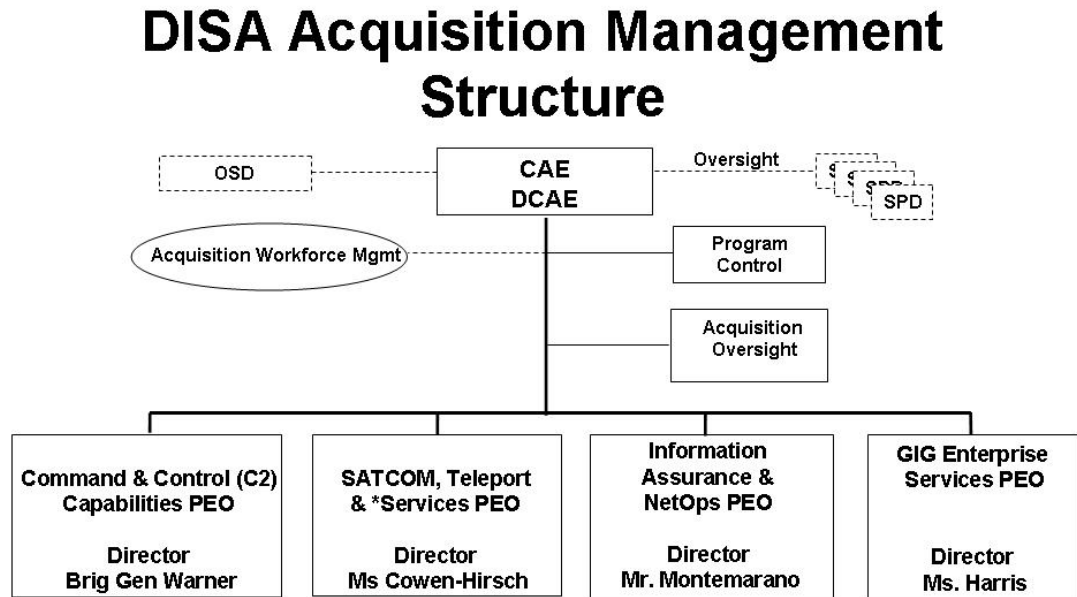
DISA Acquisition Management Structure

OSD

CAE
DCAE

Oversight

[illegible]
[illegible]
SPD
SPD

Acquisition Workforce Mgmt

Program Control

Acquisition Oversight

Command & Control (C2) Capabilities PEO

Director
Brig Gen Warner

SATCOM, Teleport & *Services PEO

Director
Ms Cowen-Hirsch

Information Assurance & NetOps PEO

Director
Mr. Montemarano

GIG Enterprise Services PEO

Director
Ms. Harris